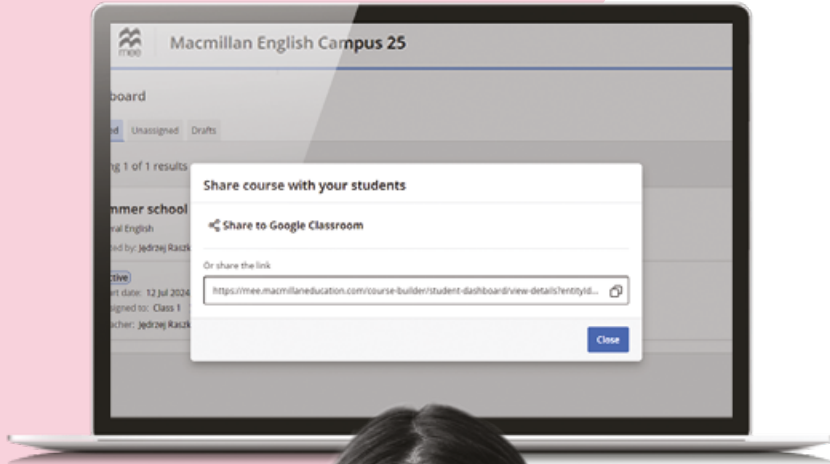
mee

Macmillan English Campus 25

board

ed Unassigned Drafts

ng 1 of 1 results

mmer school

ral English

ted by: Jędrzej Raszk

ctive

art date: 12 Jul 2024

signed to: Class 1

acher: Jędrzej Raszk

Share course with your students

Share to Google Classroom

Or share the link

https://mee.macmillaneducation.com/course-builder/student-dashboard/view-details?entityId...

Close